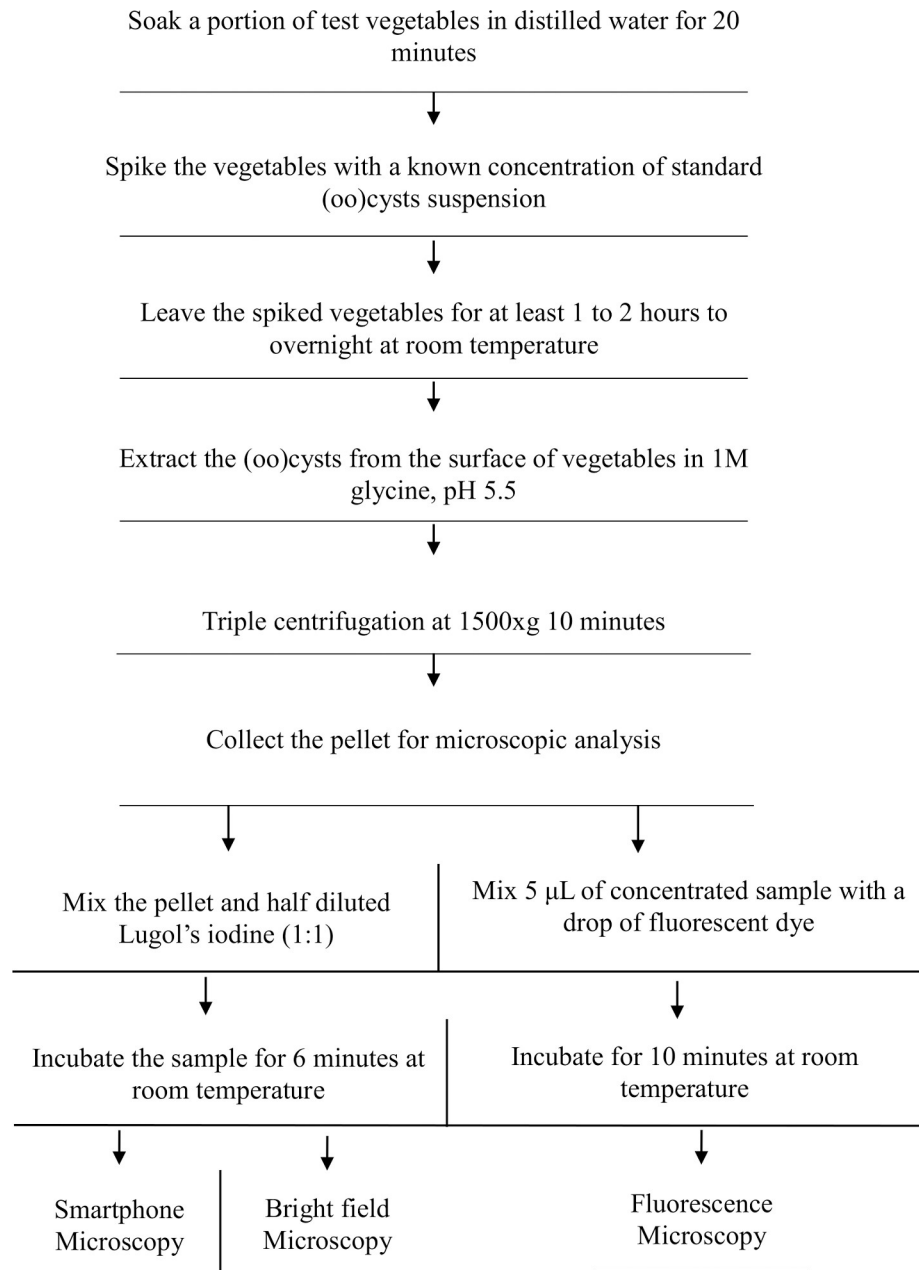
Soak a portion of test vegetables in distilled water for 20 minutes

Spike the vegetables with a known concentration of standard (oo)cysts suspension

Leave the spiked vegetables for at least 1 to 2 hours to overnight at room temperature

Extract the (oo)cysts from the surface of vegetables in 1M glycine, pH 5.5

Triple centrifugation at 1500xg 10 minutes

Collect the pellet for microscopic analysis

Mix the pellet and half diluted Lugol's iodine (1:1)

Mix 5 μL of concentrated sample with a drop of fluorescent dye

Incubate the sample for 6 minutes at room temperature

Incubate for 10 minutes at room temperature

Smartphone Microscopy

Bright field Microscopy

Fluorescence Microscopy